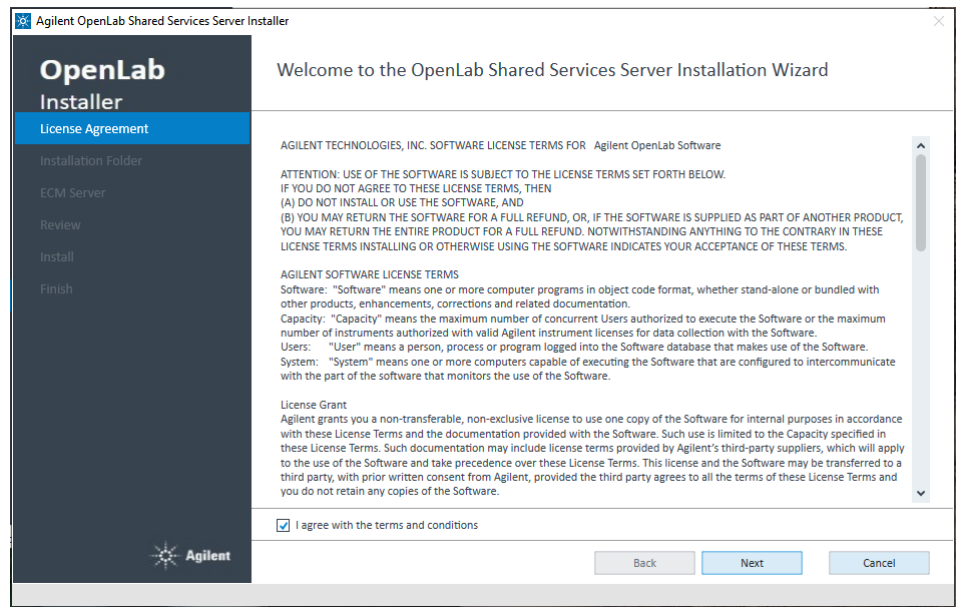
Agilent OpenLab Shared Services Server Installer

OpenLab
Installer

License Agreement
Installation Folder
ECM Server
Review
Install
Finish

Agilent

Welcome to the OpenLab Shared Services Server Installation Wizard

AGILENT TECHNOLOGIES, INC. SOFTWARE LICENSE TERMS FOR Agilent OpenLab Software

ATTENTION: USE OF THE SOFTWARE IS SUBJECT TO THE LICENSE TERMS SET FORTH BELOW.
IF YOU DO NOT AGREE TO THESE LICENSE TERMS, THEN
(A) DO NOT INSTALL OR USE THE SOFTWARE, AND
(B) YOU MAY RETURN THE SOFTWARE FOR A FULL REFUND, OR, IF THE SOFTWARE IS SUPPLIED AS PART OF ANOTHER PRODUCT, YOU MAY RETURN THE ENTIRE PRODUCT FOR A FULL REFUND. NOTWITHSTANDING ANYTHING TO THE CONTRARY IN THESE LICENSE TERMS INSTALLING OR OTHERWISE USING THE SOFTWARE INDICATES YOUR ACCEPTANCE OF THESE TERMS.

AGILENT SOFTWARE LICENSE TERMS
Software: "Software" means one or more computer programs in object code format, whether stand-alone or bundled with other products, enhancements, corrections and related documentation.
Capacity: "Capacity" means the maximum number of concurrent Users authorized to execute the Software or the maximum number of instruments authorized with valid Agilent instrument licenses for data collection with the Software.
Users: "User" means a person, process or program logged into the Software database that makes use of the Software.
System: "System" means one or more computers capable of executing the Software that are configured to intercommunicate with the part of the software that monitors the use of the Software.

License Grant
Agilent grants you a non-transferable, non-exclusive license to use one copy of the Software for internal purposes in accordance with these License Terms and the documentation provided with the Software. Such use is limited to the Capacity specified in these License Terms. Such documentation may include license terms provided by Agilent's third-party suppliers, which will apply to the use of the Software and take precedence over these License Terms. This license and the Software may be transferred to a third party, with prior written consent from Agilent, provided the third party agrees to all the terms of these License Terms and you do not retain any copies of the Software.

I agree with the terms and conditions

Back
Next
Cancel